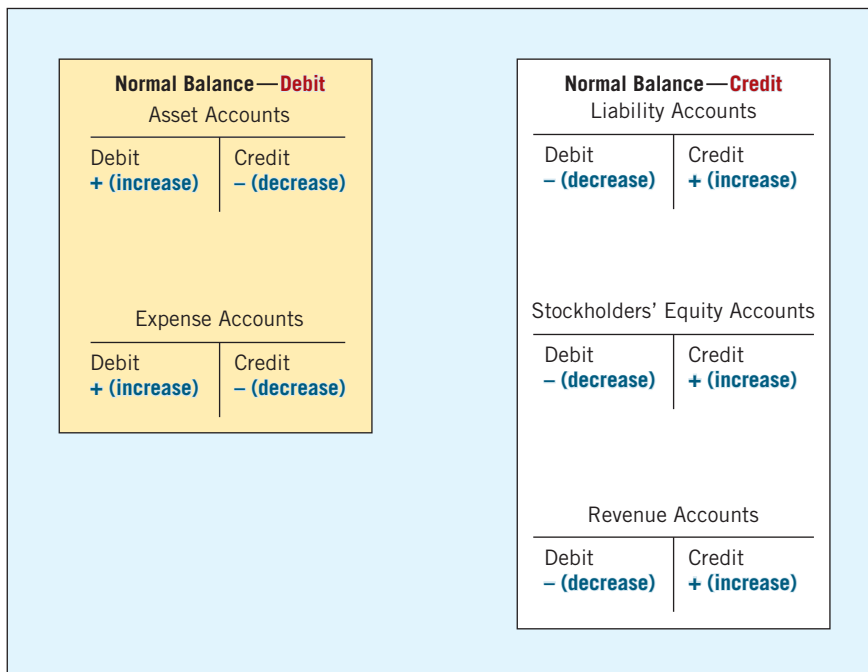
Normal Balance—Debit
Asset Accounts

| Debit | Credit |
|---|---|
| + (increase) | – (decrease) |

Expense Accounts

| Debit | Credit |
|---|---|
| + (increase) | – (decrease) |

Normal Balance—Credit
Liability Accounts

| Debit | Credit |
|---|---|
| – (decrease) | + (increase) |

Stockholders' Equity Accounts

| Debit | Credit |
|---|---|
| – (decrease) | + (increase) |

Revenue Accounts

| Debit | Credit |
|---|---|
| – (decrease) | + (increase) |